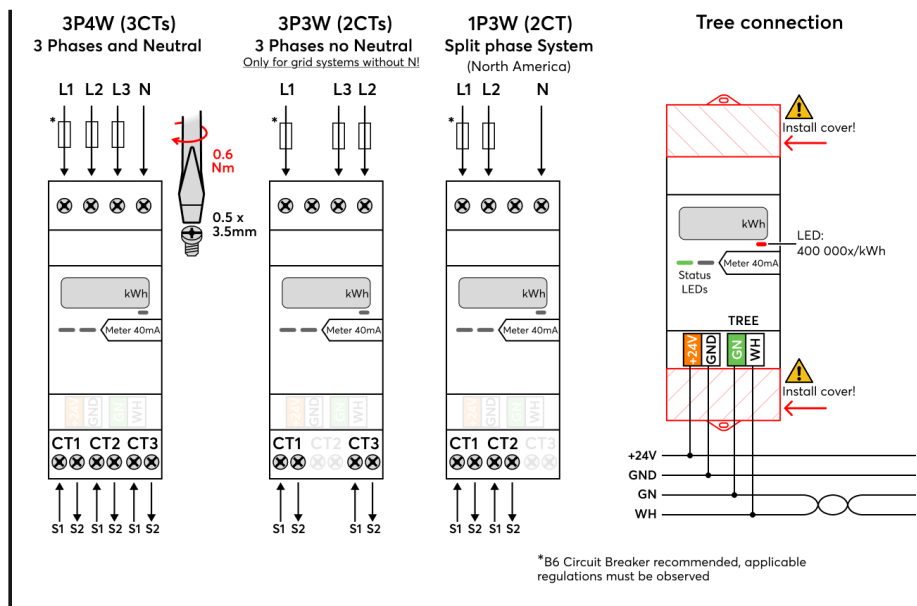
3P4W (3CTs)
3 Phases and Neutral

L1 L2 L3 N

*

0.6 Nm

0.5 x 3.5mm

kWh

Meter 40mA

+24V GND GN WH

CT1 CT2 CT3

S1 S2 S1 S2 S1 S2

3P3W (2CTs)
3 Phases no Neutral
Only for grid systems without N!

L1 L3 L2

*

kWh

Meter 40mA

+24V GND GN WH

CT1 CT2 CT3

S1 S2 S1 S2

1P3W (2CT)
Split phase System
(North America)

L1 L2 N

*

kWh

Meter 40mA

+24V GND GN WH

CT1 CT2 CT3

S1 S2 S1 S2

Tree connection

Install cover!

kWh

LED:
400 000x/kWh

Status LEDs

Meter 40mA

TREE

+24V GND GN WH

Install cover!

+24V
GND
GN
WH

*B6 Circuit Breaker recommended, applicable regulations must be observed